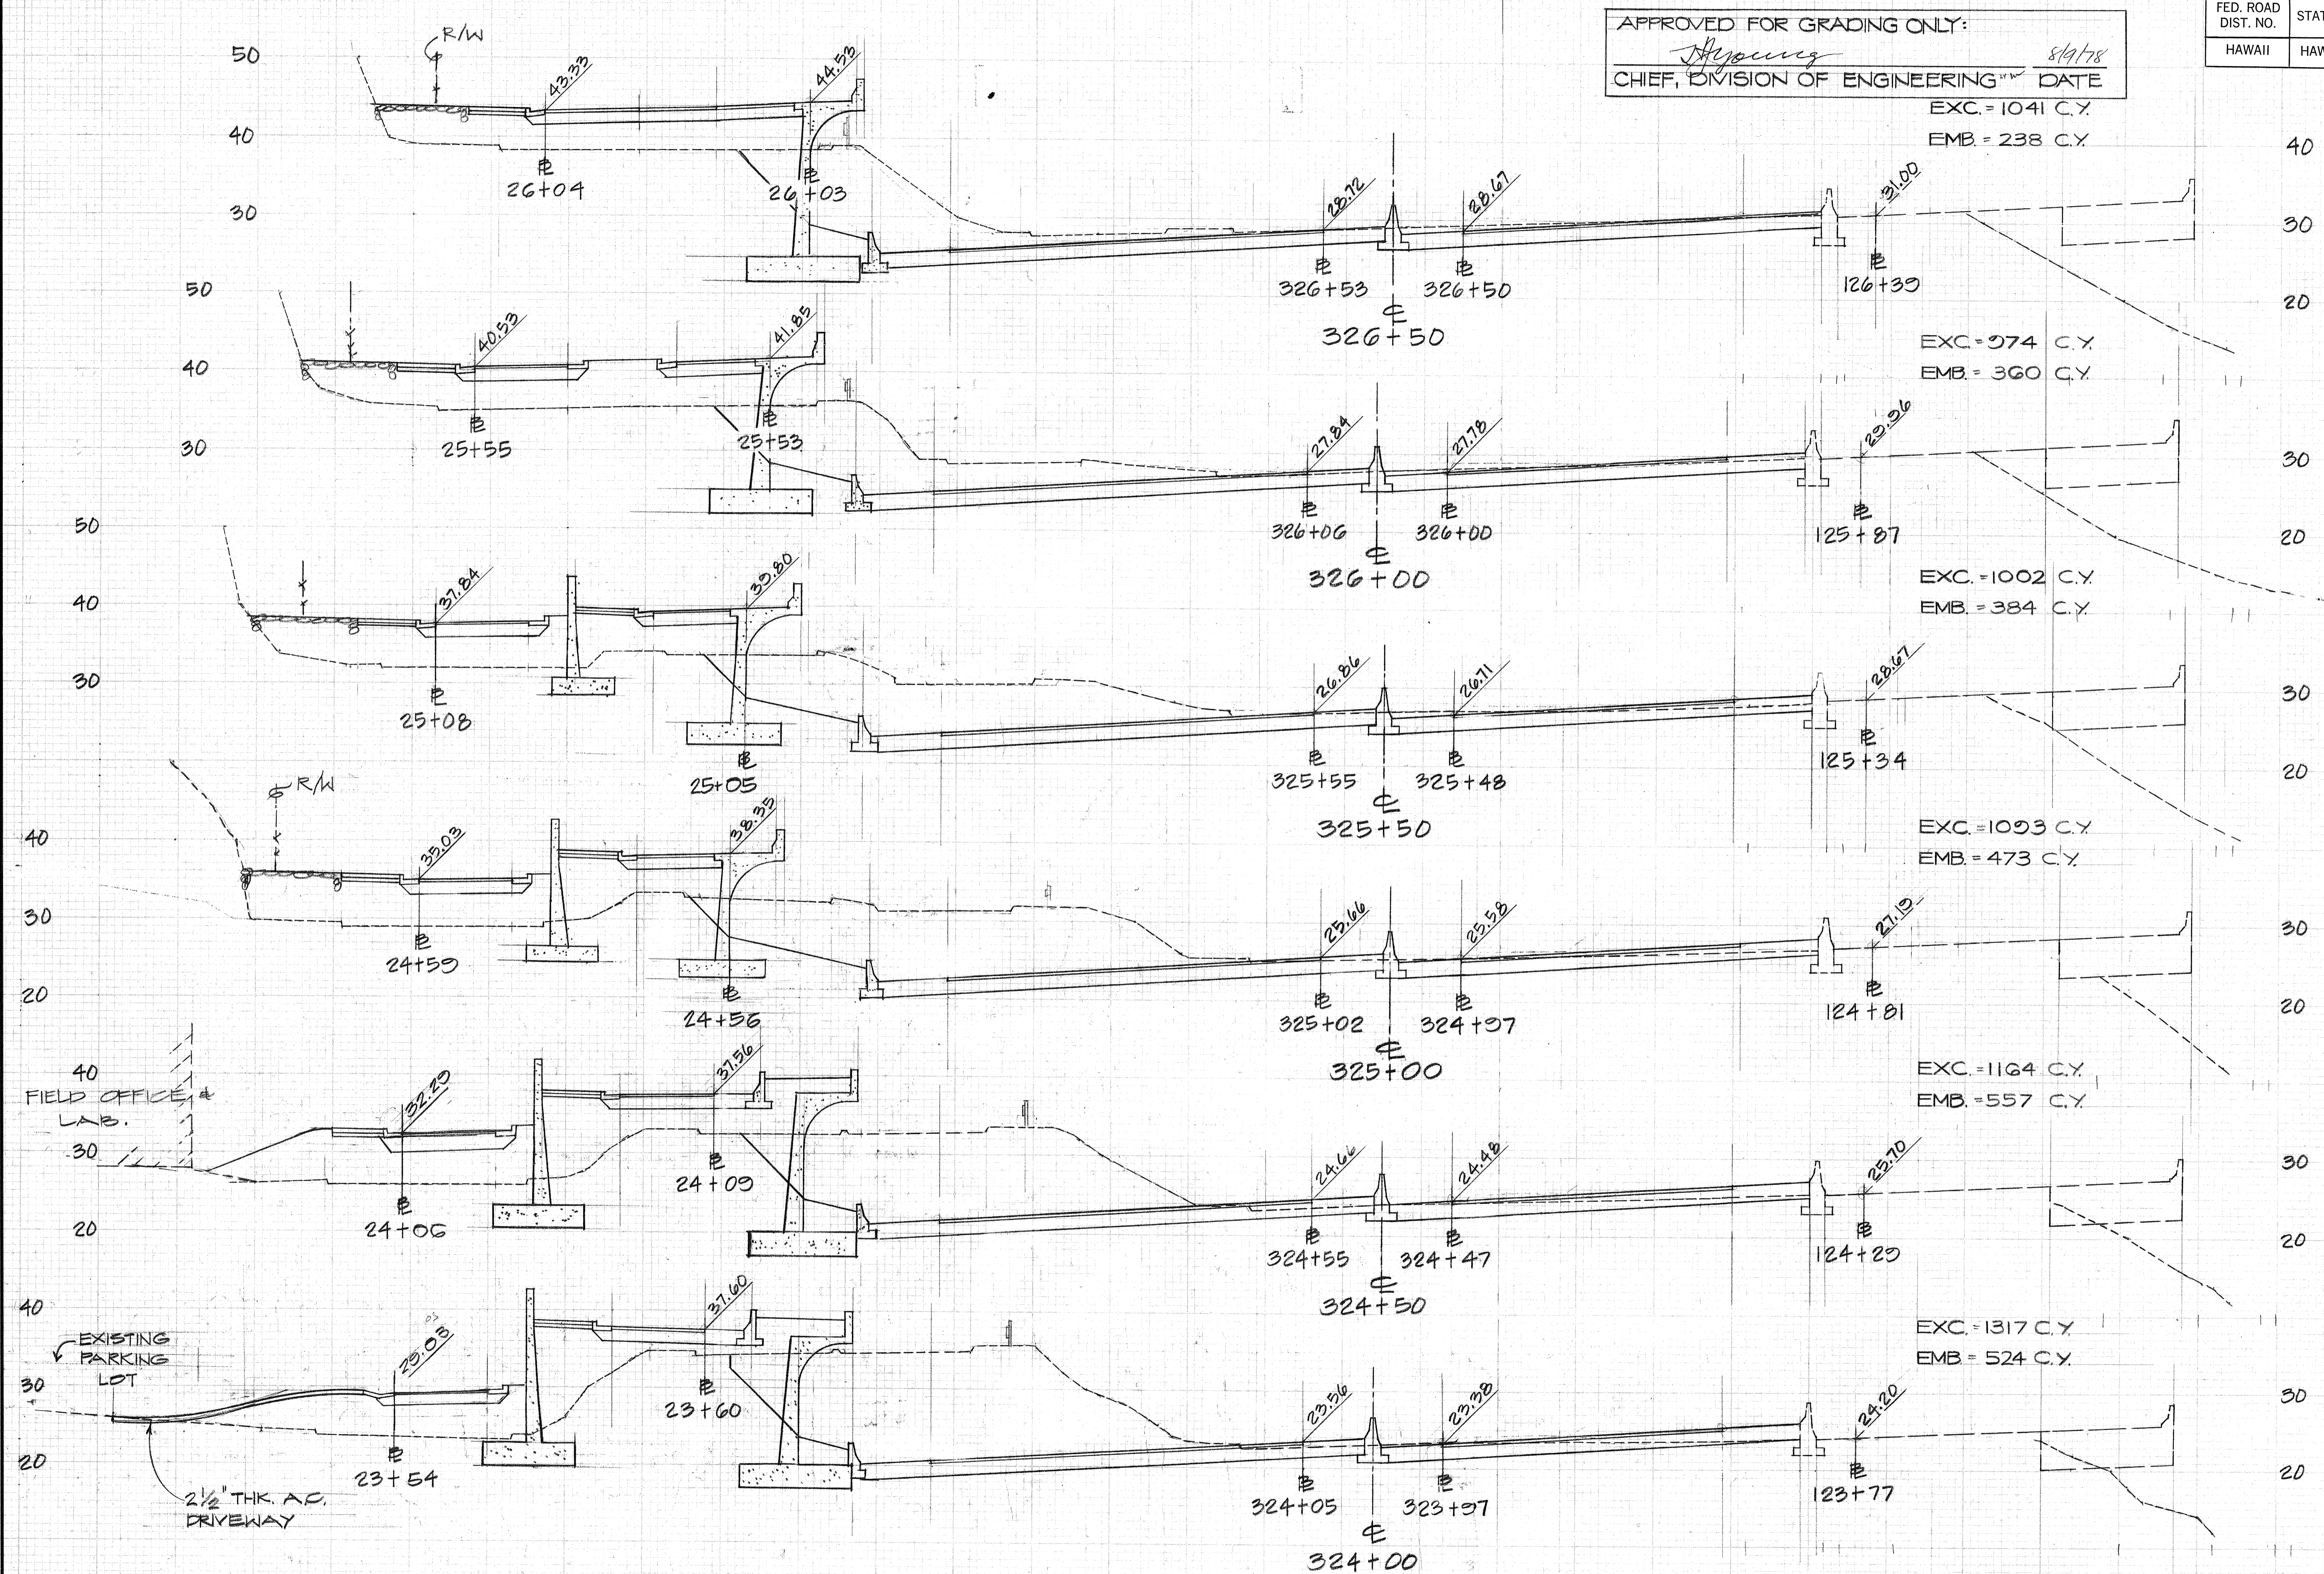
| FED. ROAD DIST. NO. | STAT |
|---|---|
| HAWAII | HAW |

APPROVED FOR GRADING ONLY:
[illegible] 8/9/78
CHIEF, DIVISION OF ENGINEERING DATE

50
40
30
R/W
43.33
44.53
26+04
26+03
EXC. = 1041 C.Y.
EMB. = 238 C.Y.
40
30
28.72
28.67
31.00
326+53
326+50
126+39
326+50
20

50
40
30
40.53
41.85
25+55
25+53
EXC. = 974 C.Y.
EMB. = 360 C.Y.
27.84
27.78
29.96
326+06
326+00
125+87
326+00
30
20

50
40
30
37.84
39.80
25+08
25+05
EXC. = 1002 C.Y.
EMB. = 384 C.Y.
26.86
26.71
28.67
325+55
325+48
125+34
325+50
30
20

40
30
20
R/W
35.03
38.35
24+59
24+56
EXC. = 1093 C.Y.
EMB. = 473 C.Y.
25.66
25.58
27.19
325+02
324+97
124+81
325+00
30
20

40
FIELD OFFICE & LAB.
30
20
32.29
37.56
24+06
24+09
EXC. = 1164 C.Y.
EMB. = 557 C.Y.
24.66
24.48
25.70
324+55
324+47
124+29
324+50
30
20

40
EXISTING PARKING LOT
30
20
25.08
37.60
23+54
23+60
2½" THK. A.C. DRIVEWAY
EXC. = 1317 C.Y.
EMB. = 524 C.Y.
23.56
23.38
24.20
324+05
323+97
123+77
324+00
30
20